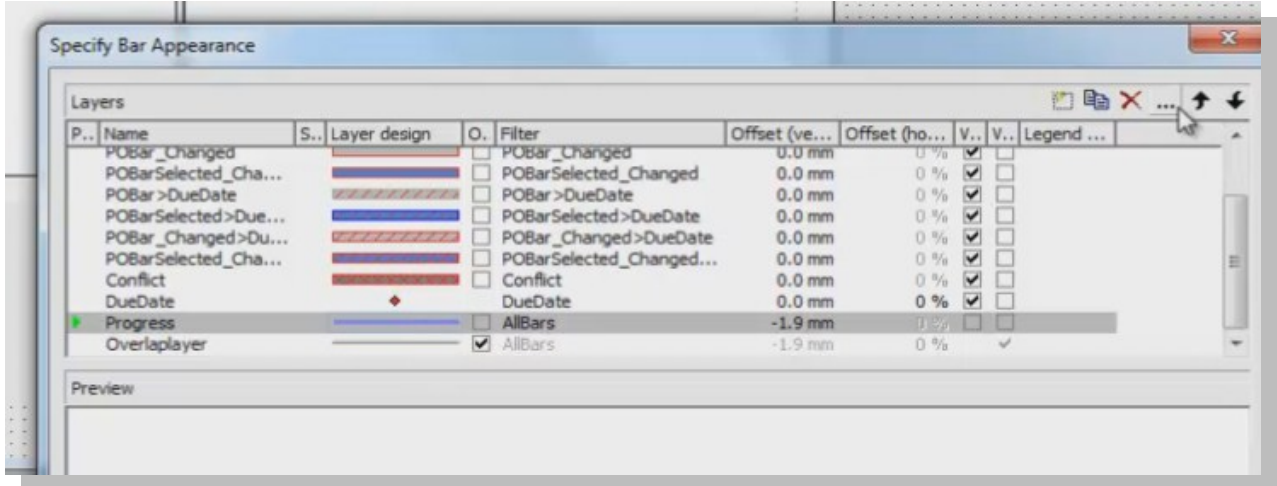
Specify Bar Appearance

Layers

...

| P.. | Name | S.. | Layer design | O.. | Filter | Offset (ve... | Offset (ho... | V.. | V.. | Legend ... |
|---|---|---|---|---|---|---|---|---|---|---|
| | POBar_Changed | | | | POBar_Changed | 0.0 mm | 0 % | | | |
| | POBarSelected_Cha... | | | | POBarSelected_Changed | 0.0 mm | 0 % | | | |
| | POBar>DueDate | | | | POBar>DueDate | 0.0 mm | 0 % | | | |
| | POBarSelected>Due... | | | | POBarSelected>DueDate | 0.0 mm | 0 % | | | |
| | POBar_Changed>Du... | | | | POBar_Changed>DueDate | 0.0 mm | 0 % | | | |
| | POBarSelected_Cha... | | | | POBarSelected_Changed... | 0.0 mm | 0 % | | | |
| | Conflict | | | | Conflict | 0.0 mm | 0 % | | | |
| | DueDate | | | | DueDate | 0.0 mm | 0 % | | | |
| | Progress | | | | AllBars | -1.9 mm | 0 % | | | |
| | Overlaplayer | | | | AllBars | -1.9 mm | 0 % | | | |

Preview